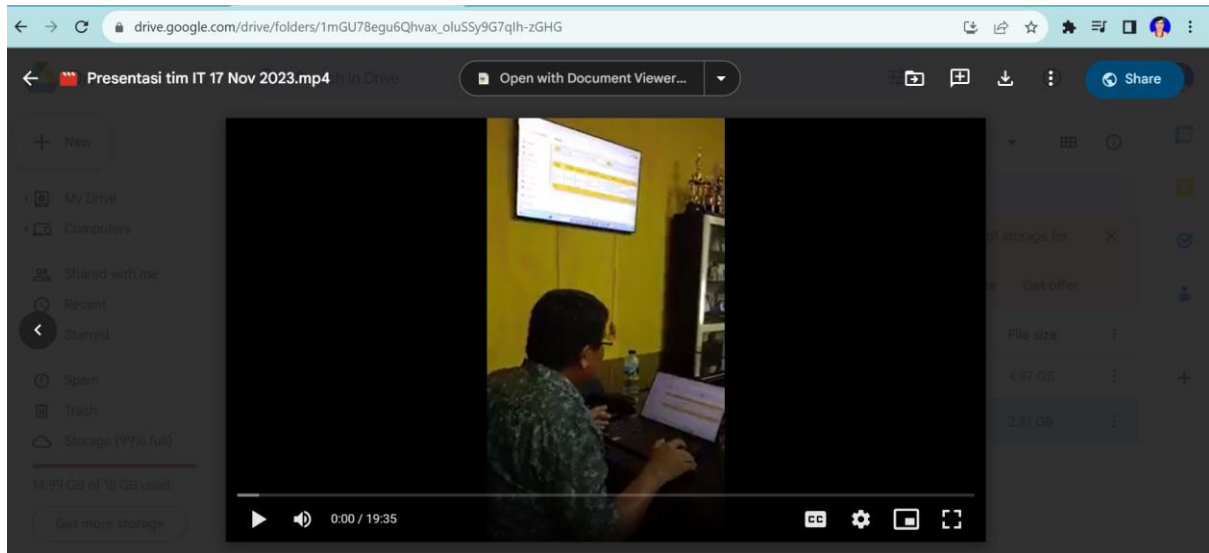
drive.google.com/drive/folders/1mGU78egu6Qhvax_oluSSy9G7qlh-zGHG

Presentasi tim IT 17 Nov 2023.mp4

Open with Document Viewer...

Share

New

My Drive

Computers

Shared with me

Recent

Starred

Spam

Trash

Storage (99% full)

14.99 GB of 15 GB used

Get more storage

of storage for

Get offer

File size

4.97 GB

2.37 GB

0:00 / 19:35